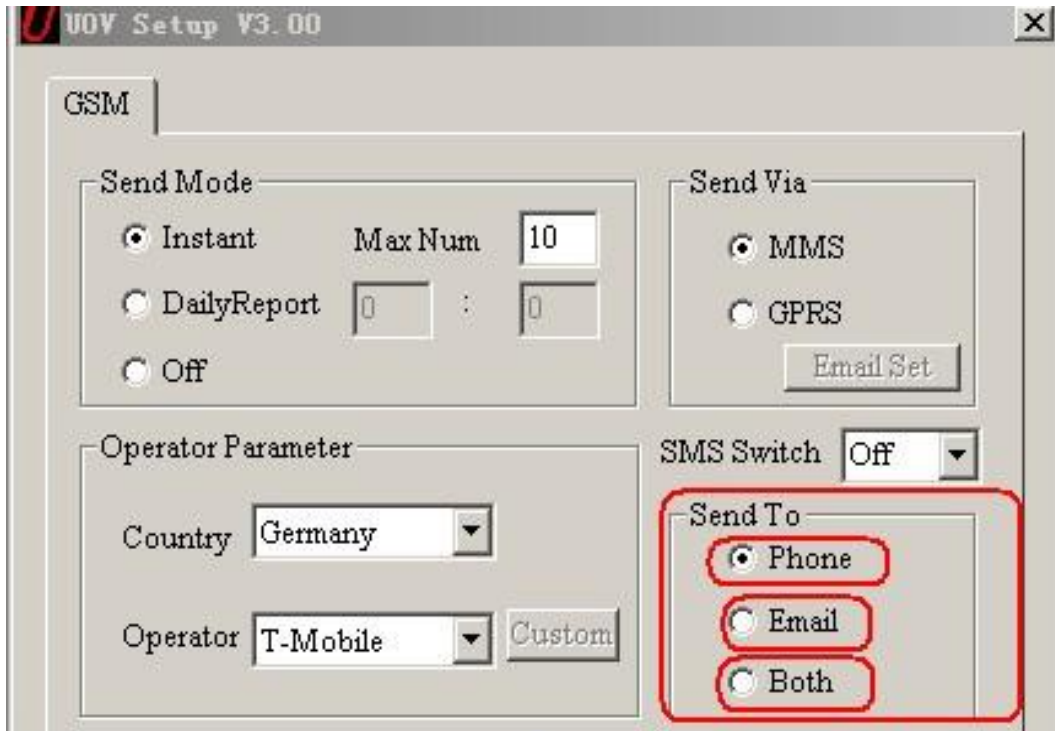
UOV Setup V3.00

×

GSM

Send Mode

Instant

Max Num

10

DailyReport

0

:

0

Off

Send Via

MMS

GPRS

Email Set

Operator Parameter

Country

Germany

Operator

T-Mobile

Custom

SMS Switch

Off

Send To

Phone

Email

Both